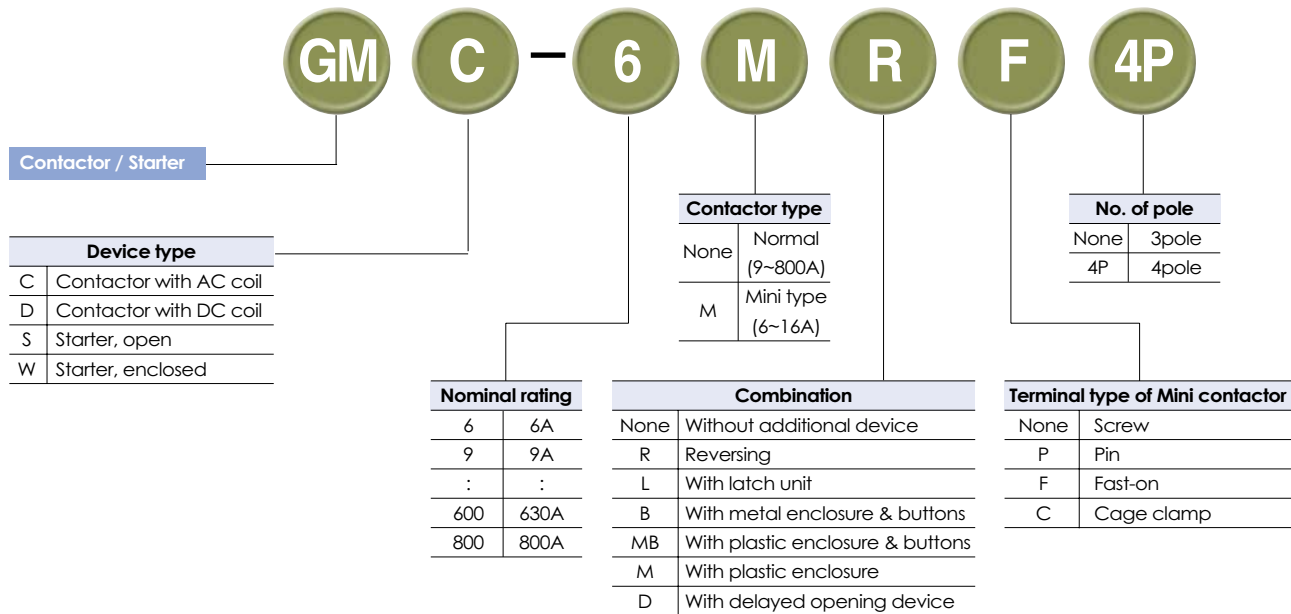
GM C – 6 M R F 4P

Contactor / Starter

| Device type | |
|---|---|
| C | Contactor with AC coil |
| D | Contactor with DC coil |
| S | Starter, open |
| W | Starter, enclosed |

| Nominal rating | |
|---|---|
| 6 | 6A |
| 9 | 9A |
| : | : |
| 600 | 630A |
| 800 | 800A |

| Contactor type | |
|---|---|
| None | Normal (9~800A) |
| M | Mini type (6~16A) |

| Combination | |
|---|---|
| None | Without additional device |
| R | Reversing |
| L | With latch unit |
| B | With metal enclosure & buttons |
| MB | With plastic enclosure & buttons |
| M | With plastic enclosure |
| D | With delayed opening device |

| No. of pole | |
|---|---|
| None | 3pole |
| 4P | 4pole |

| Terminal type of Mini contactor | |
|---|---|
| None | Screw |
| P | Pin |
| F | Fast-on |
| C | Cage clamp |